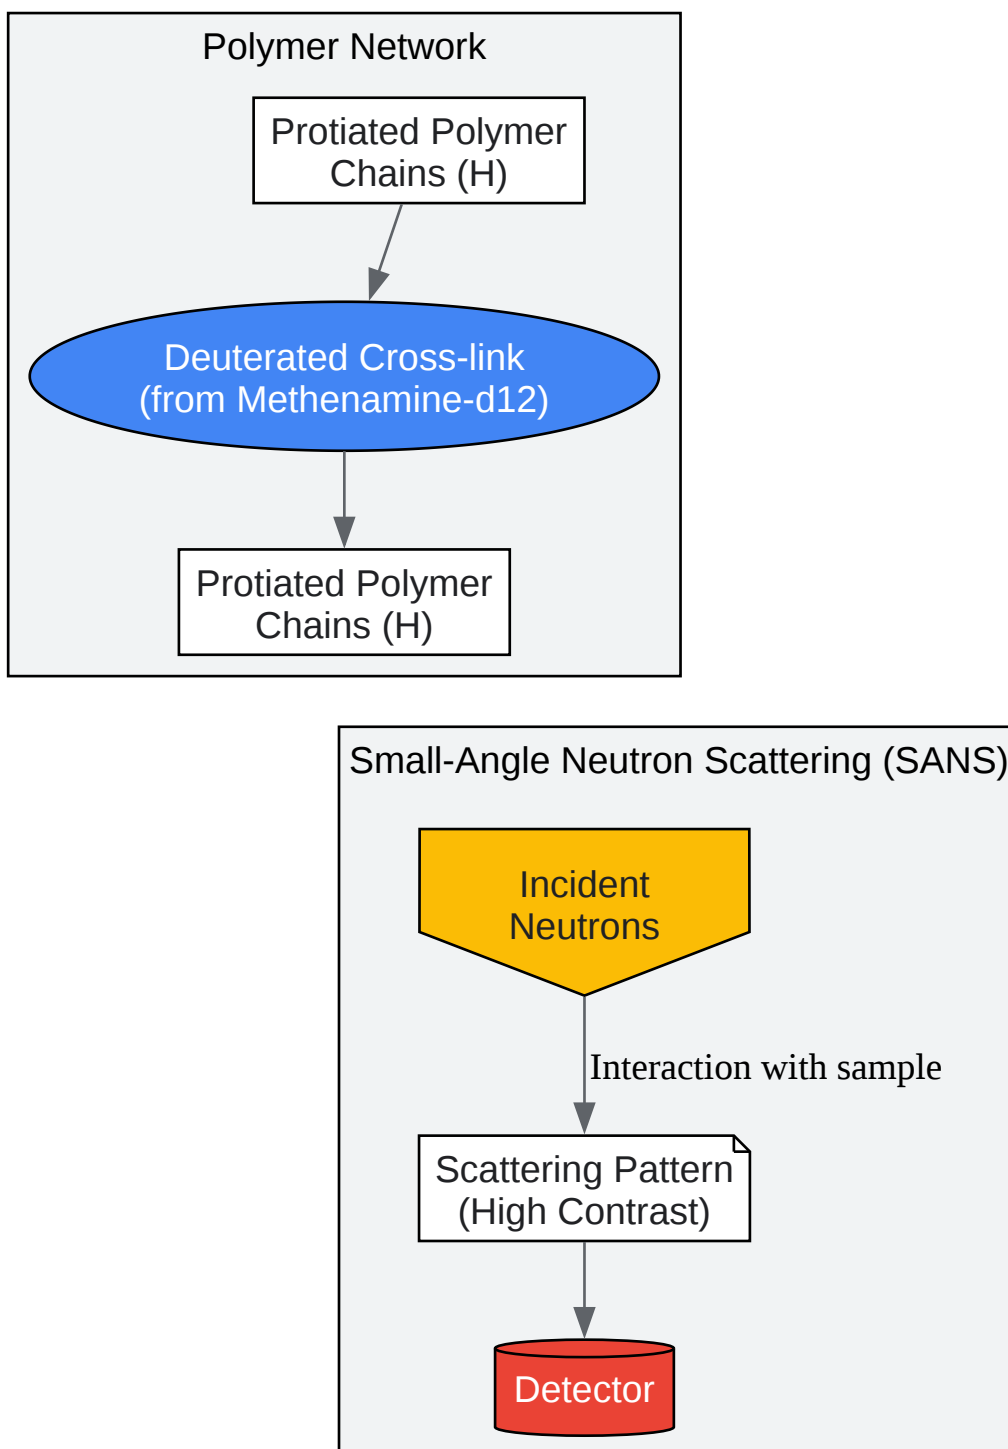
Polymer Network

Protiated Polymer Chains (H)

Deuterated Cross-link (from Methenamine-d12)

Protiated Polymer Chains (H)

Small-Angle Neutron Scattering (SANS)

Incident Neutrons

Interaction with sample

Scattering Pattern (High Contrast)

Detector